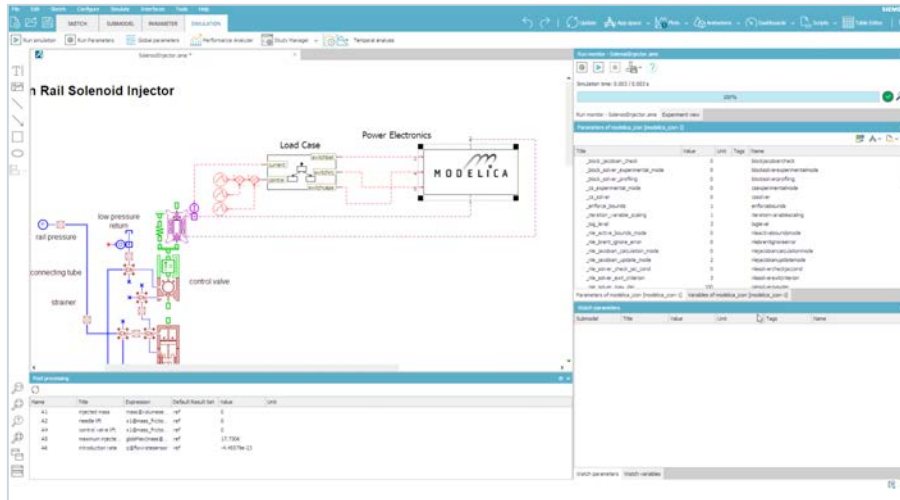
File Edit Sketch Configure Simulate Interfaces Tools Help

SKETCH SUBMODEL PARAMETER SIMULATION

Run simulation Run Parameters Global parameters Performance analyzer Study Manager Temporal analysis

SolenoidInjector.ame *

n Rail Solenoid Injector

Load Case

Power Electronics

MODELICA

current

control

low pressure return

rail pressure

connecting tube

strainer

control valve

Post processing

| Name | Title | Expression | Default Result Set | Value | Unit |
|---|---|---|---|---|---|
| A1 | injected mass | mass@volumee... | ref | 0 | |
| A2 | needle lift | x1@mass_frictio... | ref | 0 | |
| A3 | control valve lift | x1@mass_frictio... | ref | 0 | |
| A4 | maximum injecte... | globMax(mass@... | ref | 17.7304 | |
| A5 | introduction rate | (c@flowratesensor... | ref | -4.4557e-23 | |

Run monitor - SolenoidInjector.ame

Simulation time: 0.003 / 0.003 s

100%

Run monitor - SolenoidInjector.ame Experiment view

Parameters of modelica_icon [modelica_icon-1]

| Title | Value | Unit | Tags | Name |
|---|---|---|---|---|
| _block_jacobian_check | 0 | | | blockjacobiancheck |
| _block_solver_experimental_mode | 0 | | | blocksolverexperimentalmode |
| _block_solver_profiling | 0 | | | blocksolverprofiling |
| _cs_experimental_mode | 0 | | | csexperimentalmode |
| _cs_solver | 0 | | | cssolver |
| _enforce_bounds | 0 | | | enforcebounds |
| _iteration_variable_scaling | 1 | | | iterationvariablescaling |
| _log_level | 3 | | | loglevel |
| _nle_active_bounds_mode | 0 | | | nleactiveboundsmode |
| _nle_jtrent_ignore_error | 0 | | | nlejtrentignoreerror |
| _nle_jacobian_calculation_mode | 0 | | | nlejacobiancalculationmode |
| _nle_jacobian_update_mode | 2 | | | nlejacobianupdatemode |
| _nle_solver_check_jac_cond | 0 | | | nlesolvercheckjaccond |
| _nle_solver_exit_criterion | 3 | | | nlesolverexitcriterion |

Parameters of modelica_icon [modelica_icon-1] Variables of modelica_icon [modelica_icon-1]

Watch parameters

| Submodel | Title | Value | Unit | Tags | Name |
|---|---|---|---|---|---|

Watch parameters Watch variables